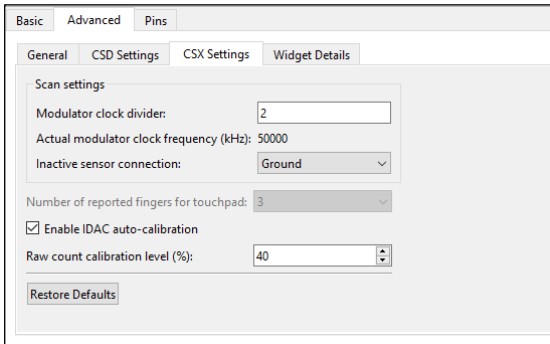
Basic Advanced Pins

General CSD Settings CSX Settings Widget Details

Scan settings

Modulator clock divider: 2

Actual modulator clock frequency (kHz): 50000

Inactive sensor connection: Ground

Number of reported fingers for touchpad: 3

Enable IDAC auto-calibration

Raw count calibration level (%): 40

Restore Defaults